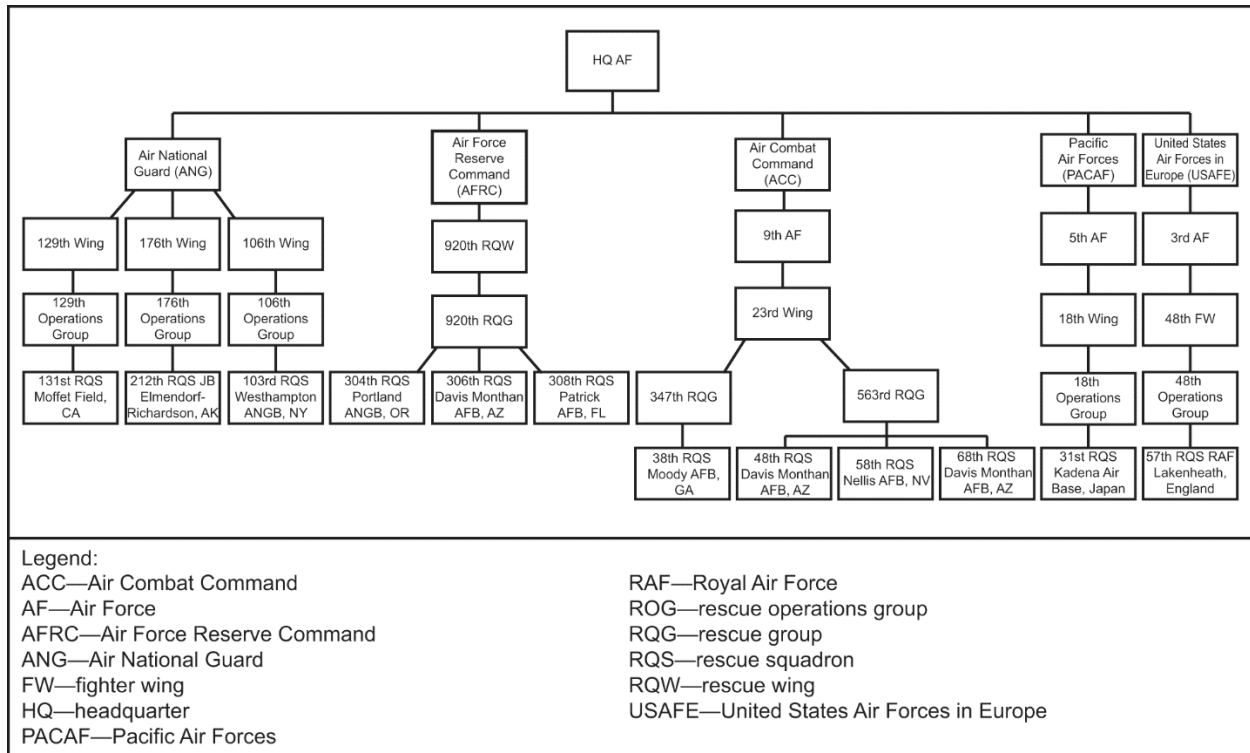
HQ AF

Air National Guard (ANG)

129th Wing

129th Operations Group

131st RQS Moffet Field, CA

176th Wing

176th Operations Group

212th RQS JB Elmendorf-Richardson, AK

106th Wing

106th Operations Group

103rd RQS Westhampton ANGB, NY

Air Force Reserve Command (AFRC)

920th RQW

920th RQG

304th RQS Portland ANGB, OR

306th RQS Davis Monthan AFB, AZ

308th RQS Patrick AFB, FL

Air Combat Command (ACC)

9th AF

23rd Wing

347th RQG

38th RQS Moody AFB, GA

563rd RQG

48th RQS Davis Monthan AFB, AZ

58th RQS Nellis AFB, NV

68th RQS Davis Monthan AFB, AZ

Pacific Air Forces (PACAF)

5th AF

18th Wing

18th Operations Group

31st RQS Kadena Air Base, Japan

United States Air Forces in Europe (USAFE)

3rd AF

48th FW

48th Operations Group

57th RQS RAF Lakenheath, England

Legend:
ACC—Air Combat Command
AF—Air Force
AFRC—Air Force Reserve Command
ANG—Air National Guard
FW—fighter wing
HQ—headquarter
PACAF—Pacific Air Forces

RAF—Royal Air Force
ROG—rescue operations group
RQG—rescue group
RQS—rescue squadron
RQW—rescue wing
USAFE—United States Air Forces in Europe